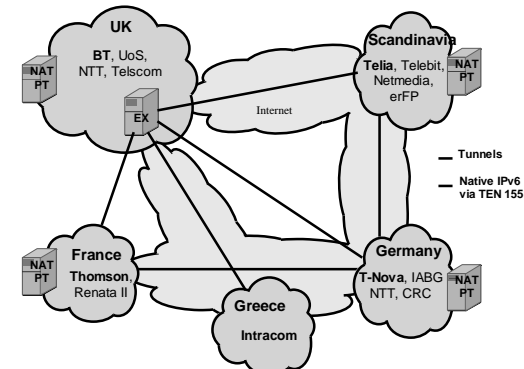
UK
BT, UoS, NTT, Telscom

NAT PT

EX

Internet

Scandinavia
Telia, Telebit, Netmedia, erFP

NAT PT

Tunnels

Native IPv6 via TEN 155

NAT PT

France
Thomson, Renata II

Greece
Intracom

Germany
T-Nova, IABG NTT, CRC

NAT PT